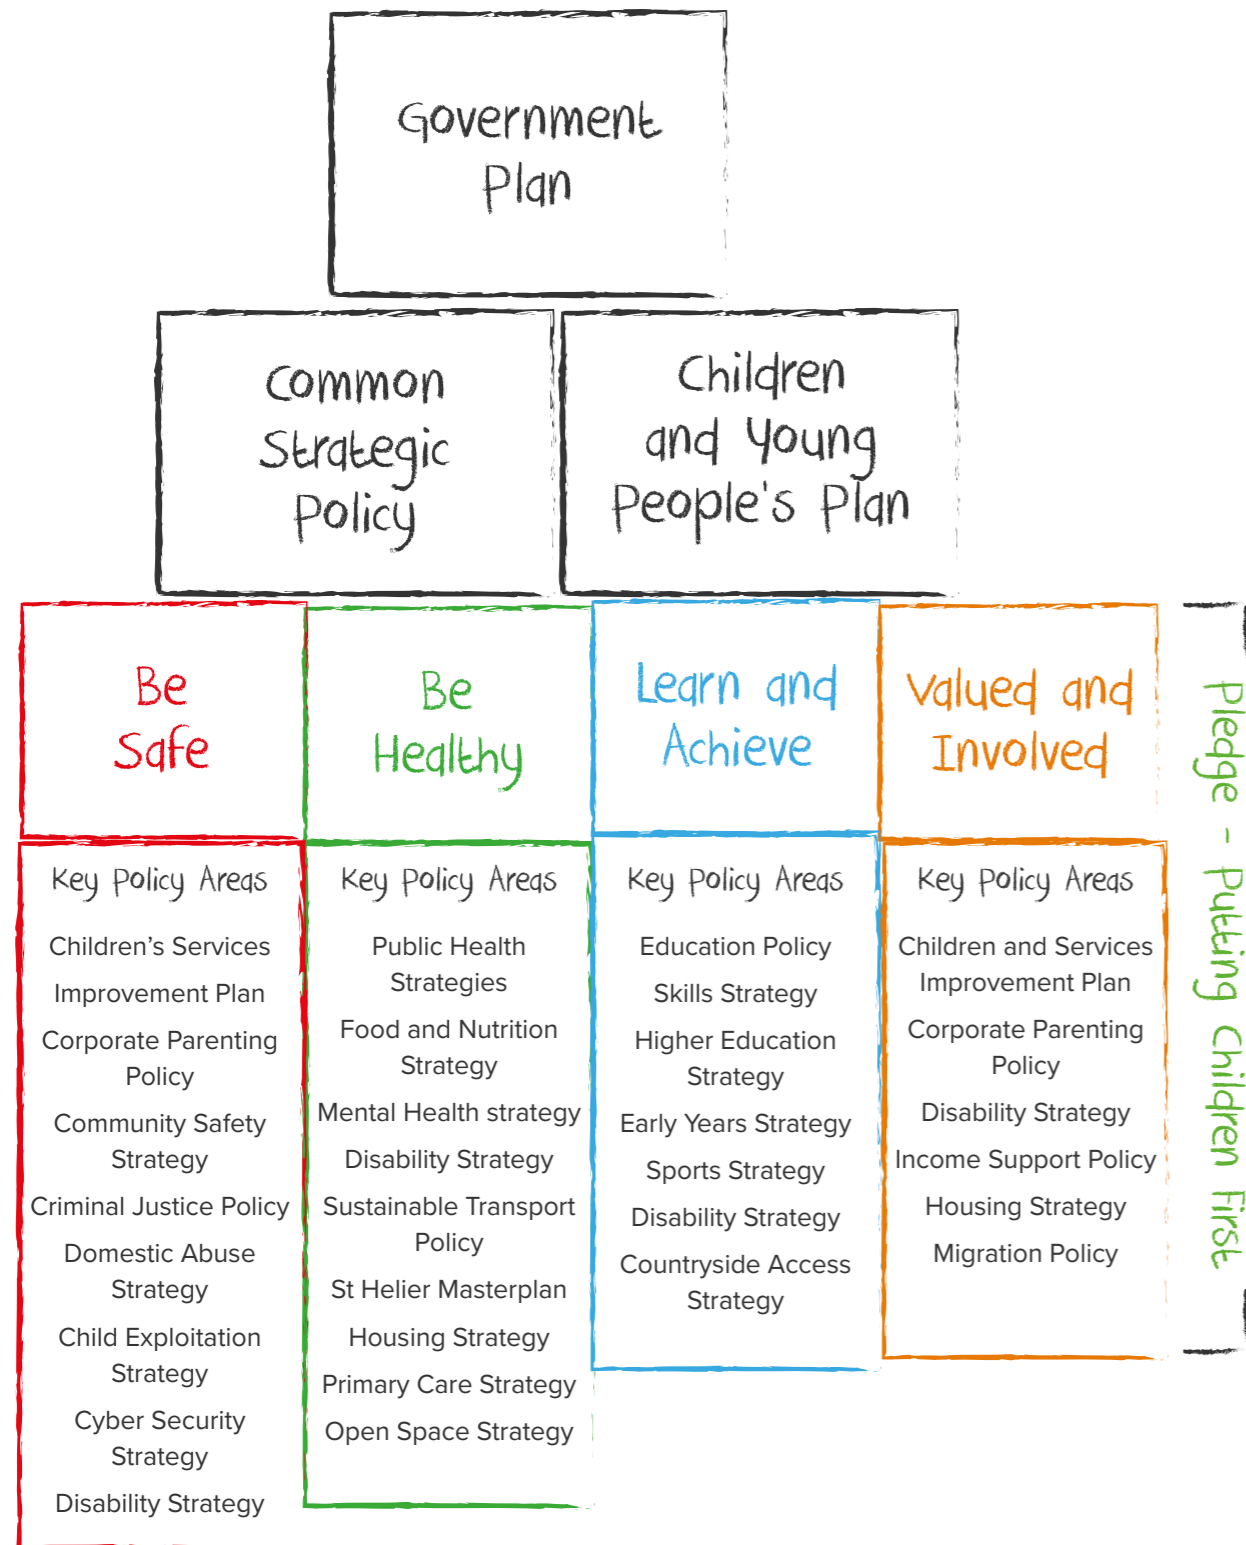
Government Plan

Common Strategic Policy

Children and Young People's Plan

Be Safe

Be Healthy

Learn and Achieve

Valued and Involved

Key Policy Areas

Children's Services Improvement Plan

Corporate Parenting Policy

Community Safety Strategy

Criminal Justice Policy

Domestic Abuse Strategy

Child Exploitation Strategy

Cyber Security Strategy

Disability Strategy

Key Policy Areas

Public Health Strategies

Food and Nutrition Strategy

Mental Health strategy

Disability Strategy

Sustainable Transport Policy

St Helier Masterplan

Housing Strategy

Primary Care Strategy

Open Space Strategy

Key Policy Areas

Education Policy

Skills Strategy

Higher Education Strategy

Early Years Strategy

Sports Strategy

Disability Strategy

Countryside Access Strategy

Key Policy Areas

Children and Services Improvement Plan

Corporate Parenting Policy

Disability Strategy

Income Support Policy

Housing Strategy

Migration Policy

Pledge - Putting Children First